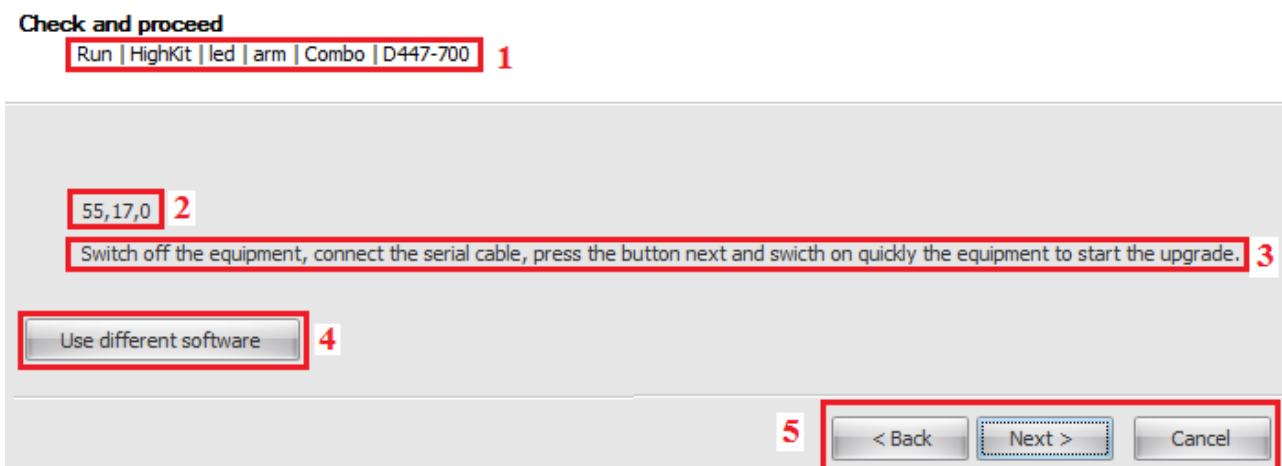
Check and proceed

Run | HighKit | led | arm | Combo | D447-700 1

55,17,0 2

Switch off the equipment, connect the serial cable, press the button next and swicth on quickly the equipment to start the upgrade. 3

Use different software 4

5 < Back Next > Cancel